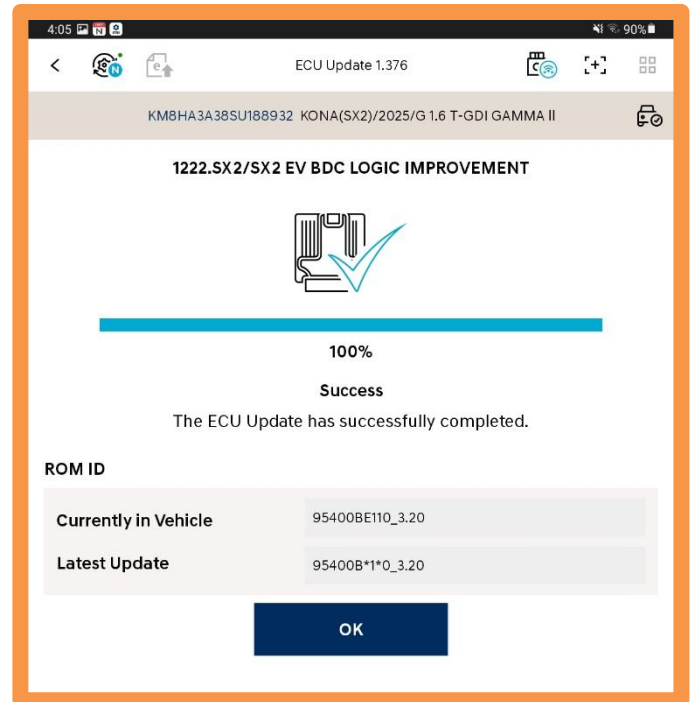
4:05 90%

ECU Update 1.376

KM8HA3A38SU188932 KONA(SX2)/2025/G 1.6 T-GDI GAMMA II

1222.SX2/SX2 EV BDC LOGIC IMPROVEMENT

100%

Success

The ECU Update has successfully completed.

ROM ID

| Currently in Vehicle | 95400BE110_3.20 |
|---|---|
| Latest Update | 95400B*1*0_3.20 |

OK